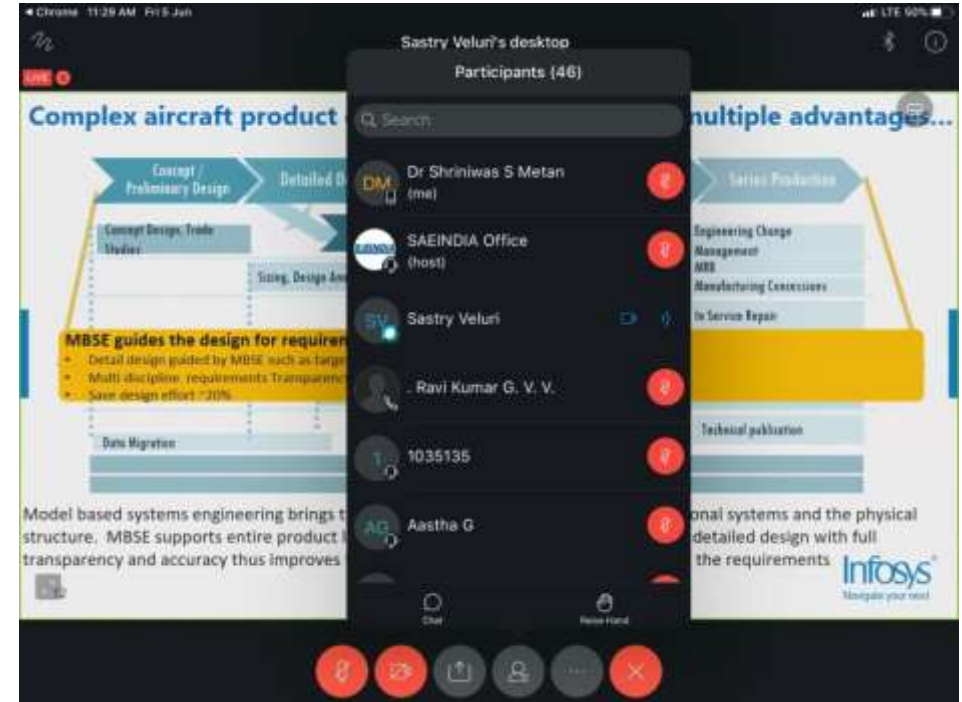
◂ Chrome 11:29 AM Fri 5 Jun
LTE 90%

Sastry Veluri's desktop

LIVE

Complex aircraft product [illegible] multiple advantages...

Concept / Preliminary Design

Detailed D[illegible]

Series Production

Concept Design, Trade Studies

Sizing, Design Ana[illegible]

Engineering Change Management

MRB

Manufacturing Concessions

In Service Repair

MBSE guides the design for requiren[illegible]

• Detail design guided by MBSE such as target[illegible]

• Multi discipline requirements Transparency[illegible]

• Save design effort ~20%

Technical publication

Data Migration

Model based systems engineering brings t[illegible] onal systems and the physical structure. MBSE supports entire product l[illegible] detailed design with full transparency and accuracy thus improves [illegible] the requirements

Infosys
Navigate your next

Participants (46)

Search

DM
Dr Shriniwas S Metan
(me)

SAEINDIA Office
(host)

SV
Sastry Veluri

. Ravi Kumar G. V. V.

1
1035135

AG
Aastha G

Chat

Raise Hand